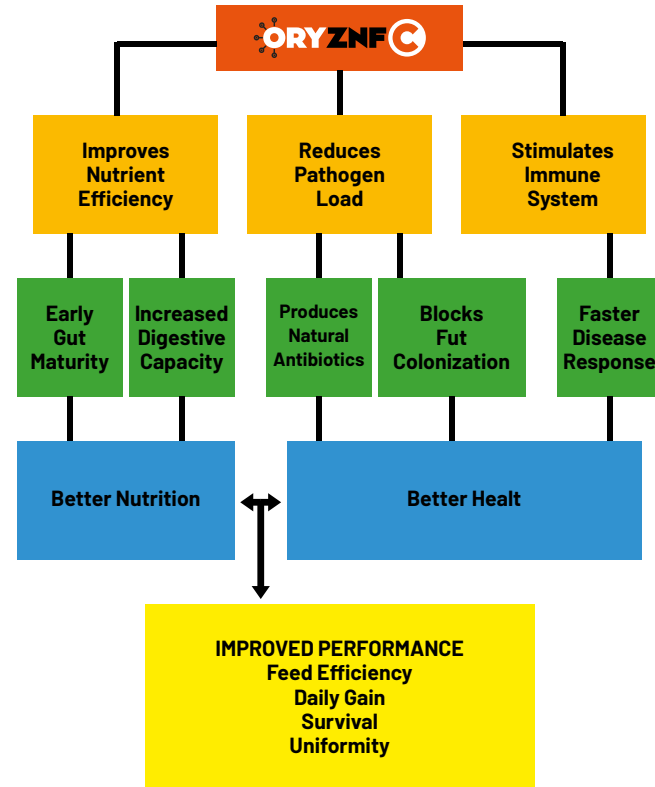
ORYZNF C

Improves Nutrient Efficiency

Reduces Pathogen Load

Stimulates Immune System

Early Gut Maturity

Increased Digestive Capacity

Produces Natural Antibiotics

Blocks Fut Colonization

Faster Disease Response

Better Nutrition

Better Healt

IMPROVED PERFORMANCE
Feed Efficiency
Daily Gain
Survival
Uniformity